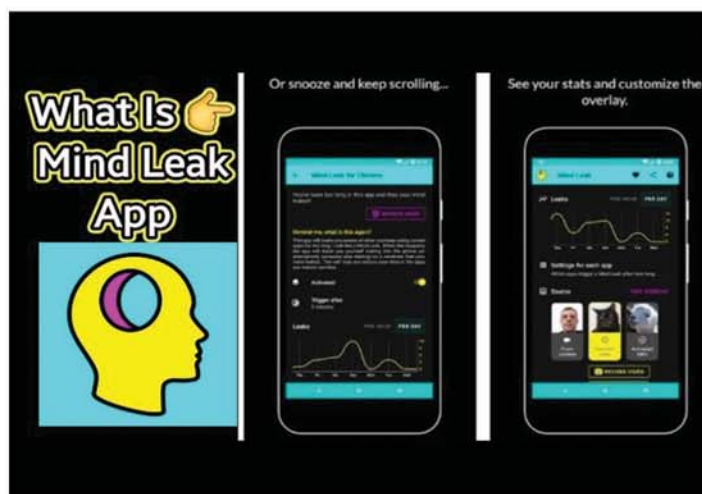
What Is
Mind Leak
App

Or snooze and keep scrolling...

Mind Leak for Chrome

Remind me what is this again?

Activated

Trigger after

Leaks

PER DAY

See your stats and customize the overlay.

Mind Leak

Leaks

PER DAY

Settings for each app

Source